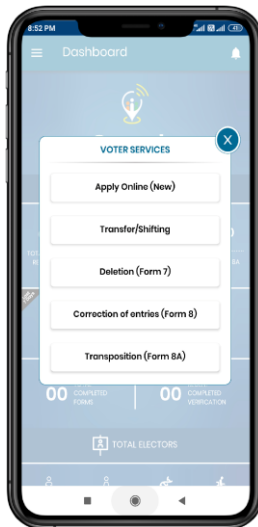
8:52 PM

Dashboard

X

VOTER SERVICES

Apply Online (New)

Transfer/Shifting

Deletion (Form 7)

Correction of entries (Form 8)

Transposition (Form 8A)

00 COMPLETED FORMS

00 COMPLETED VERIFICATION

TOTAL ELECTORS